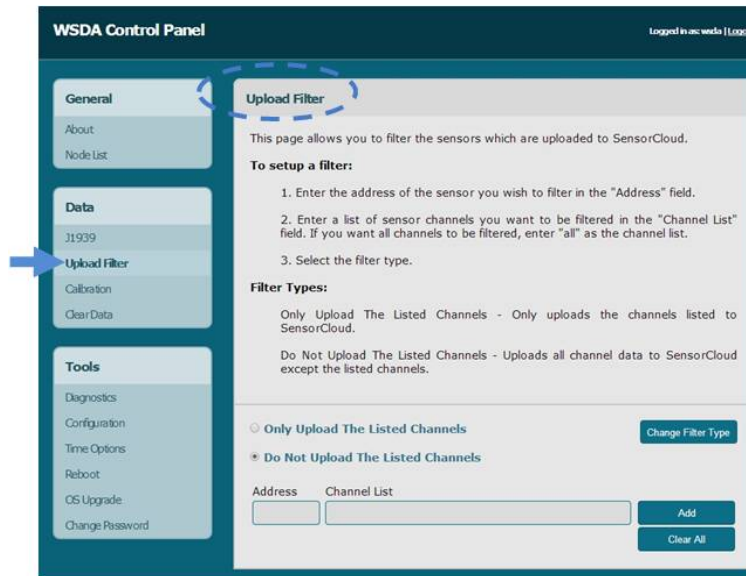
WSDA Control Panel

Logged in as: wsda | Logo

General

About

Node List

Data

J1939

Upload Filter

Calibration

Clear Data

Tools

Diagnostics

Configuration

Time Options

Reboot

OS Upgrade

Change Password

Upload Filter

This page allows you to filter the sensors which are uploaded to SensorCloud.

To setup a filter:

1. Enter the address of the sensor you wish to filter in the "Address" field.

2. Enter a list of sensor channels you want to be filtered in the "Channel List" field. If you want all channels to be filtered, enter "all" as the channel list.

3. Select the filter type.

Filter Types:

Only Upload The Listed Channels - Only uploads the channels listed to SensorCloud.

Do Not Upload The Listed Channels - Uploads all channel data to SensorCloud except the listed channels.

Only Upload The Listed Channels

Change Filter Type

Do Not Upload The Listed Channels

Address

Channel List

Add

Clear All